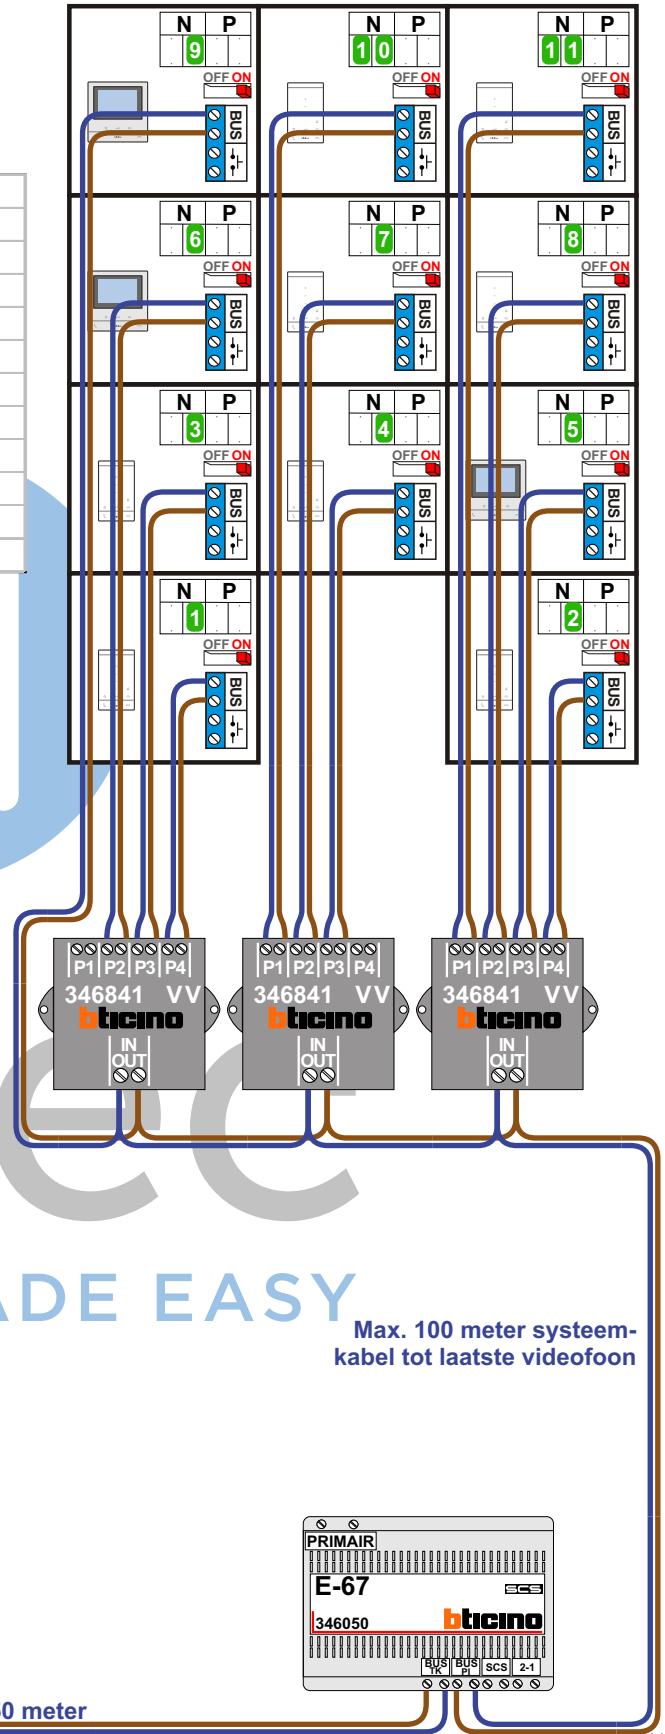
N P 9
OFF ON
BUS

N P 10
OFF ON
BUS

N P 11
OFF ON
BUS

N P 6
OFF ON
BUS

N P 7
OFF ON
BUS

N P 8
OFF ON
BUS

N P 3
OFF ON
BUS

N P 4
OFF ON
BUS

N P 5
OFF ON
BUS

N P 1
OFF ON
BUS

N P 2
OFF ON
BUS

P1 P2 P3 P4
346841 VV
bticino
IN OUT

P1 P2 P3 P4
346841 VV
bticino
IN OUT

P1 P2 P3 P4
346841 VV
bticino
IN OUT

ADE EASY

Max. 100 meter systeemkabel tot laatste videofoon

PRIMAIR
E-67
SCS
346050
bticino
BUS TK BUS PI SCS 2-1

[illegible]0 meter